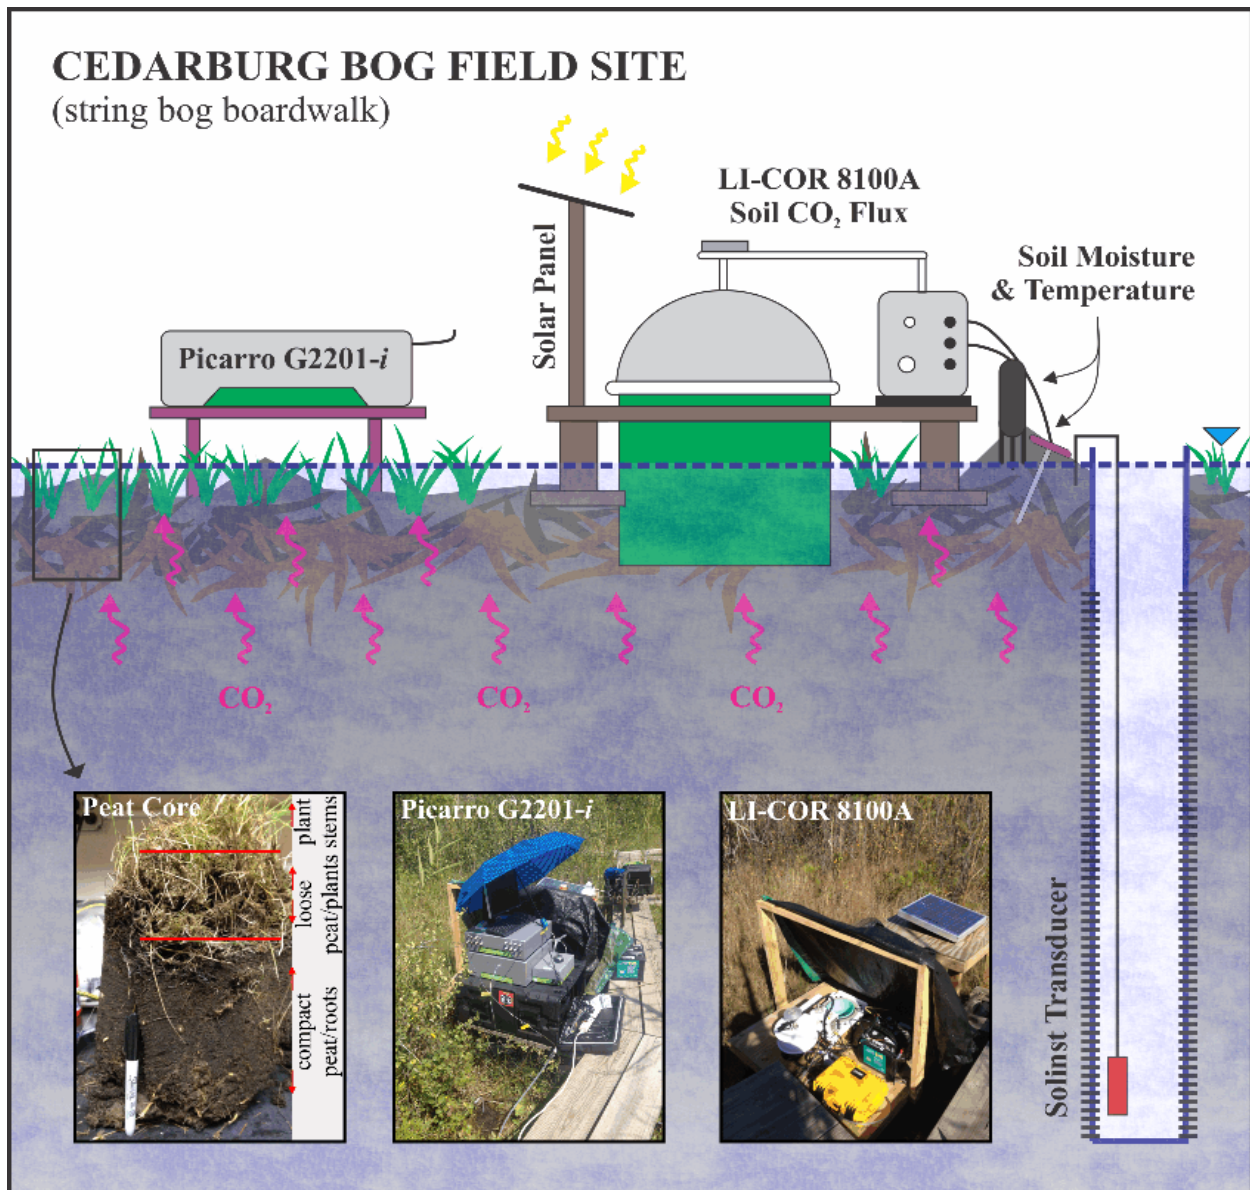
CEDARBURG BOG FIELD SITE
(string bog boardwalk)

Solar Panel

LI-COR 8100A
Soil $CO_2$ Flux

Soil Moisture
& Temperature

Picarro G2201-*i*

$CO_2$

$CO_2$

$CO_2$

Peat Core

plant stems

loose peat/plants

compact peat/roots

Picarro G2201-*i*

LI-COR 8100A

Solinst Transducer